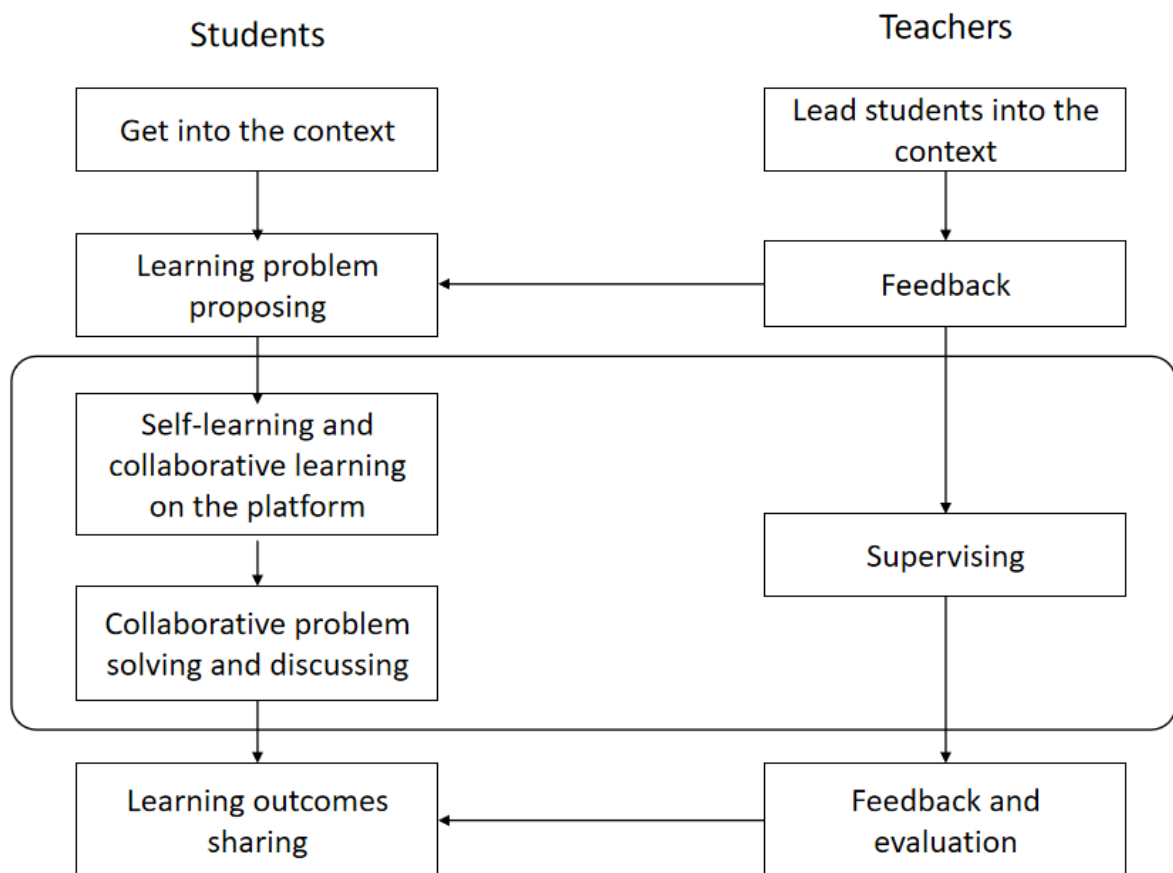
Students

Teachers

Get into the context

Lead students into the context

Learning problem proposing

Feedback

Self-learning and collaborative learning on the platform

Supervising

Collaborative problem solving and discussing

Learning outcomes sharing

Feedback and evaluation